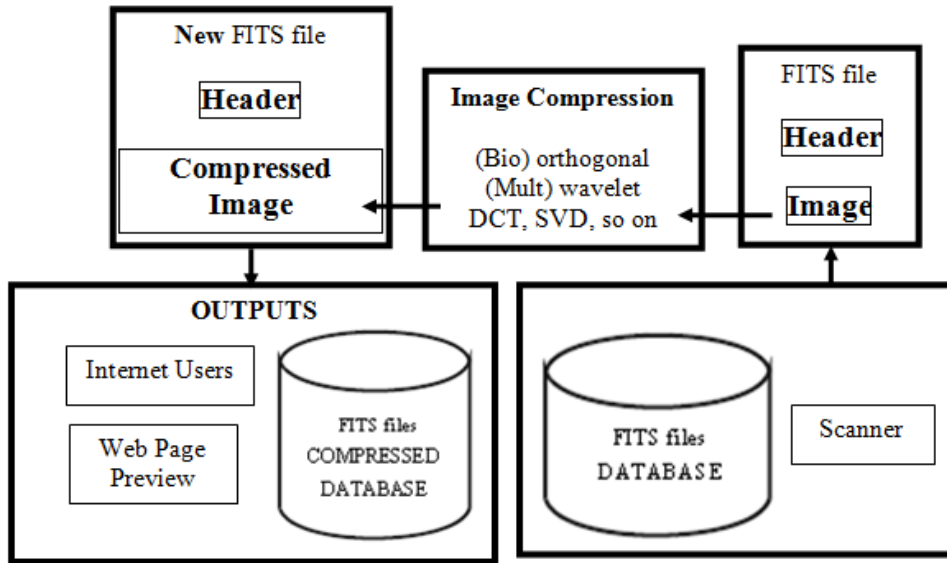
New FITS file

Header

Compressed Image

Image Compression

(Bio) orthogonal (Mult) wavelet DCT, SVD, so on

FITS file

Header

Image

OUTPUTS

Internet Users

Web Page Preview

FITS files COMPRESSED DATABASE

FITS files DATABASE

Scanner